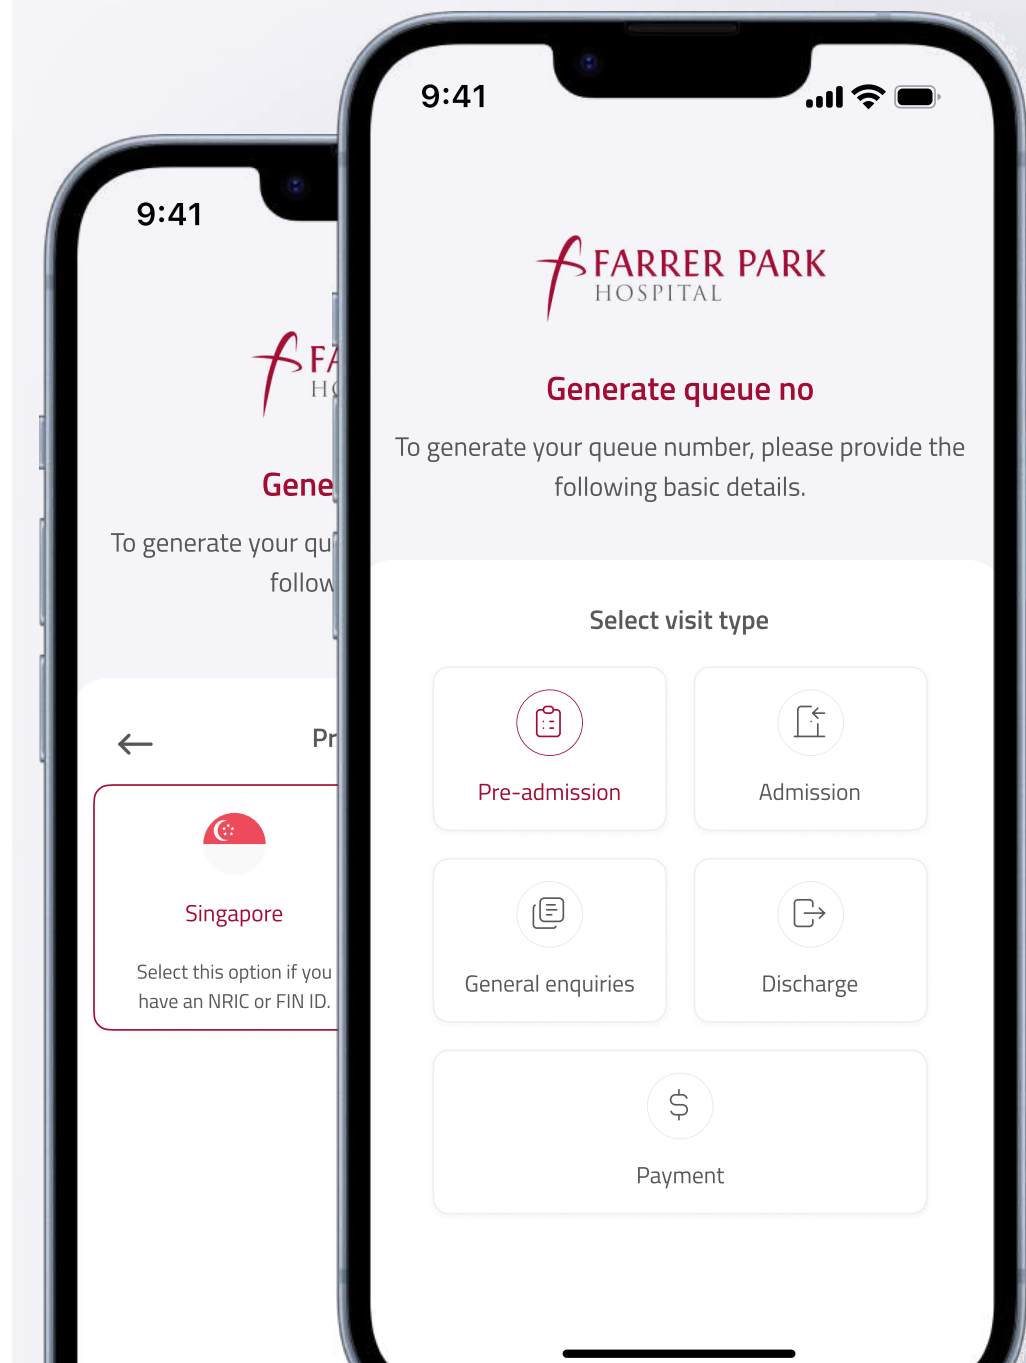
9:41

FA
HO

Gene

To generate your qu
follow

Pr

Singapore

Select this option if you have an NRIC or FIN ID.

9:41

FARRER PARK
HOSPITAL

Generate queue no

To generate your queue number, please provide the following basic details.

Select visit type

Pre-admission

Admission

General enquiries

Discharge

Payment